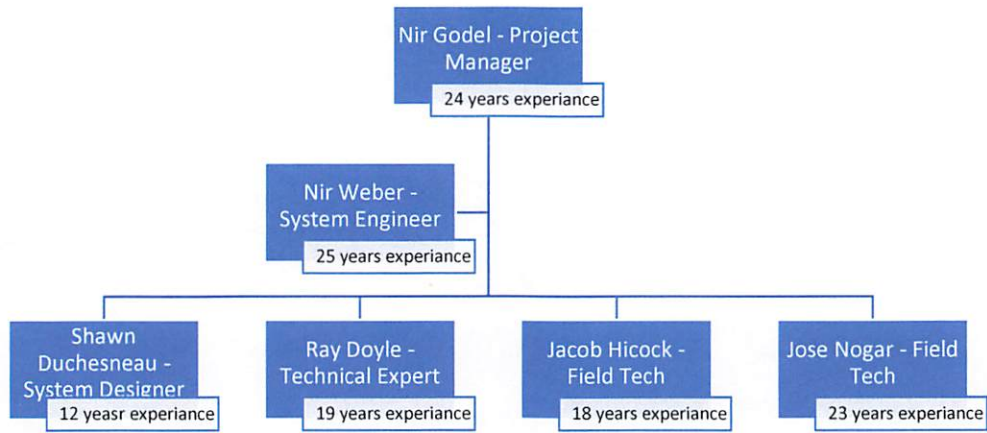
Nir Godel - Project Manager
24 years experiance

Nir Weber - System Engineer
25 years experiance

Shawn Duchesneau - System Designer
12 yeasr experiance

Ray Doyle - Technical Expert
19 years experiance

Jacob Hicock - Field Tech
18 years experiance

Jose Nogar - Field Tech
23 years experiance